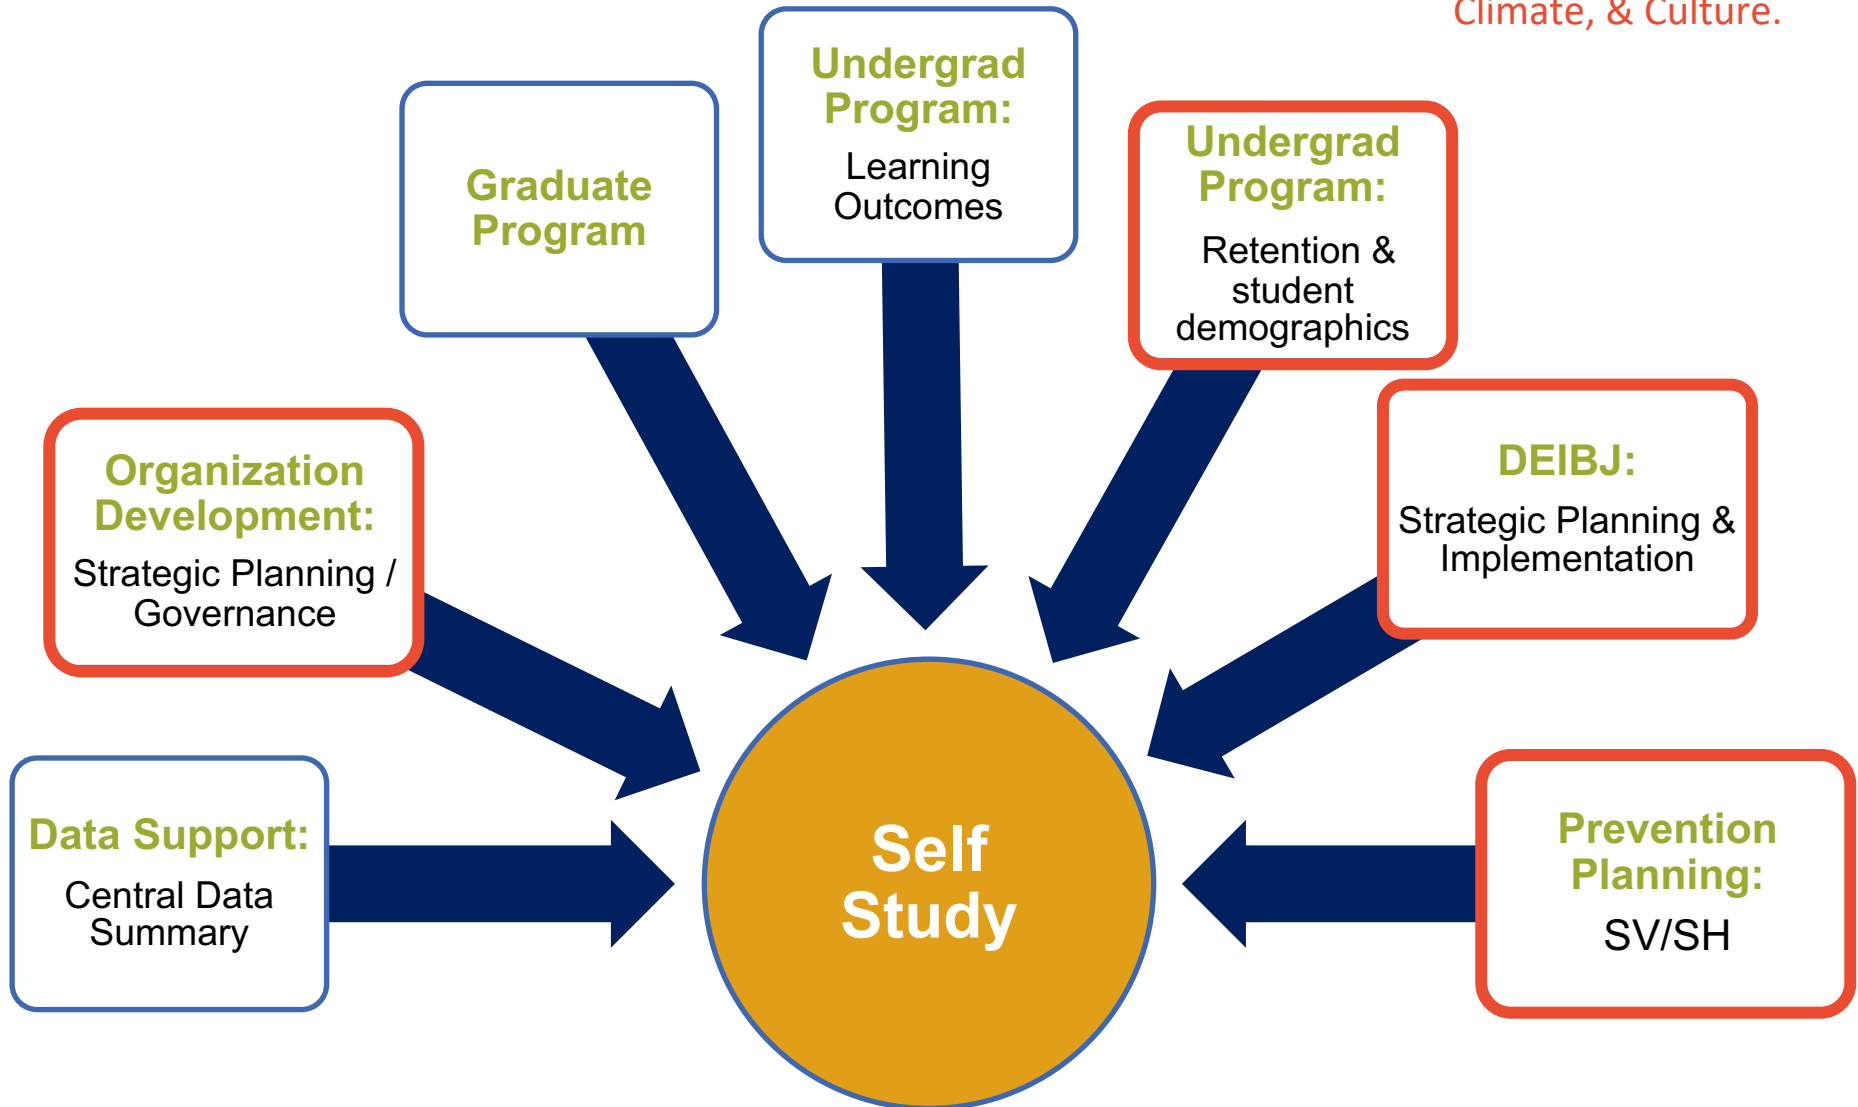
Climate, & Culture.

Graduate Program

Undergrad Program:
Learning Outcomes

Undergrad Program:
Retention & student demographics

Organization Development:
Strategic Planning / Governance

DEIBJ:
Strategic Planning & Implementation

Data Support:
Central Data Summary

Self Study

Prevention Planning:
SV/SH